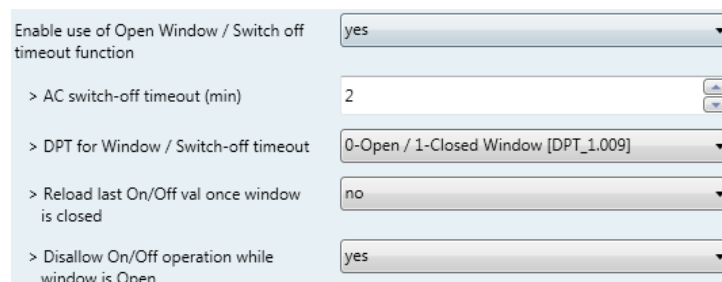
Enable use of Open Window / Switch off timeout function
yes

> AC switch-off timeout (min)
2

> DPT for Window / Switch-off timeout
0-Open / 1-Closed Window [DPT_1.009]

> Reload last On/Off val once window is closed
no

> Disallow On/Off operation while window is Open
yes